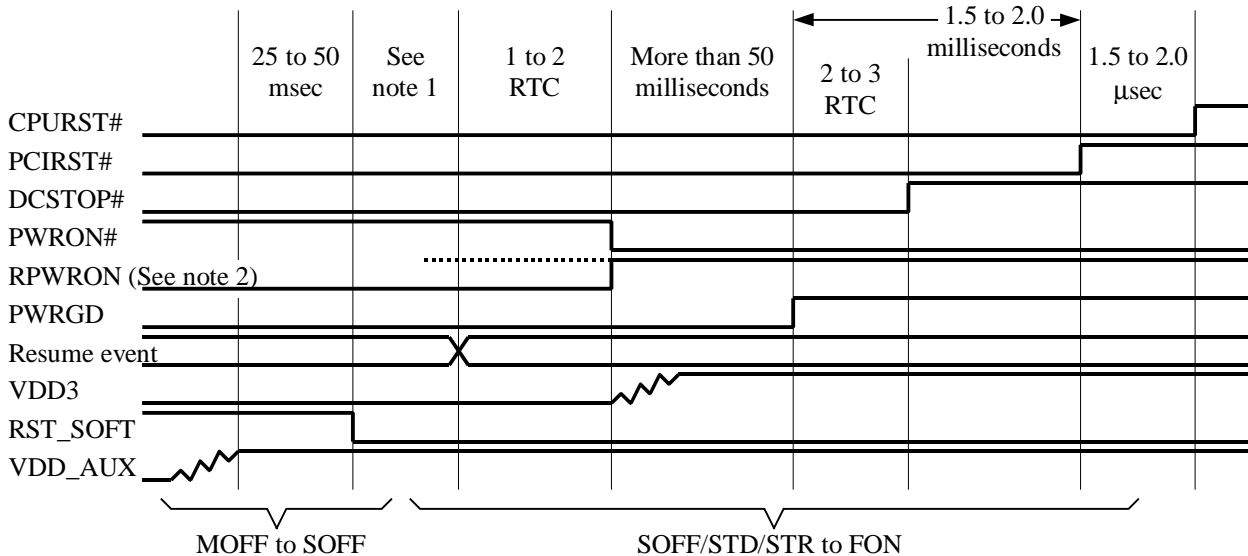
1.5 to 2.0 milliseconds

25 to 50 msec

See note 1

1 to 2 RTC

More than 50 milliseconds

2 to 3 RTC

1.5 to 2.0 µsec

CPURST#

PCIRST#

DCSTOP#

PWRON#

RPWRON (See note 2)

PWRGD

Resume event

VDD3

RST_SOFT

VDD_AUX

MOFF to SOFF

SOFF/STD/STR to FON